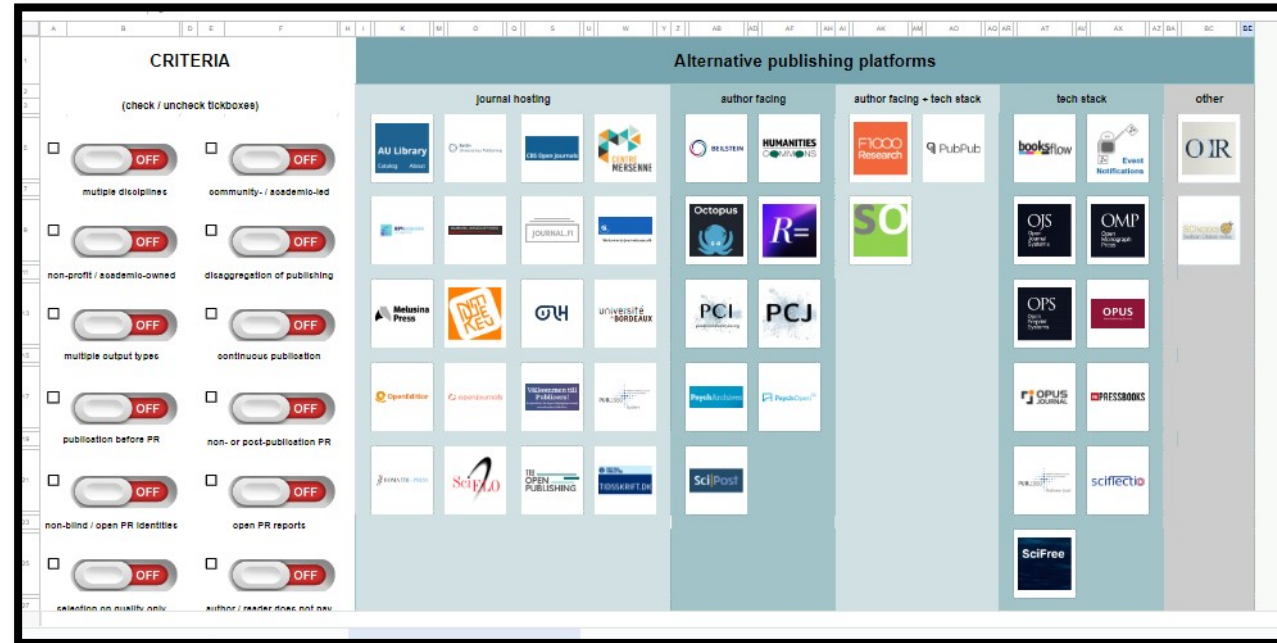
CRITERIA

(check / uncheck tickboxes)

OFF multiple disciplines
OFF community- / academic-led
OFF non-profit / academic-owned
OFF disaggregation of publishing
OFF multiple output types
OFF continuous publication
OFF publication before PR
OFF non- or post-publication PR
OFF non-blind / open PR identities
OFF open PR reports
OFF selection on quality only
OFF author / reader does not pay

Alternative publishing platforms

journal hosting

AU Library
CBS Open Journals
CENTRE MERSENNE
JOURNAL.FI
Melusina Press
université BORDEAUX
OpenEdition
openjournals
Välkommen till Publicera!
SciELO
THE OPEN PUBLISHING
TIDSSKRIFT.DK

author facing

BEILSTEIN
HUMANITIES COMMONS
Octopus
R=
PCI
PCJ
PsychArchives
PsychOpen
SciPost

author facing + tech stack

F1000 Research
PubPub
SO

tech stack

booksflow
Event Notifications
OJS
OMP
OPS
OPUS
OPUS JOURNAL
PRESSBOOKS
scifiectio
SciFree

other

OIR